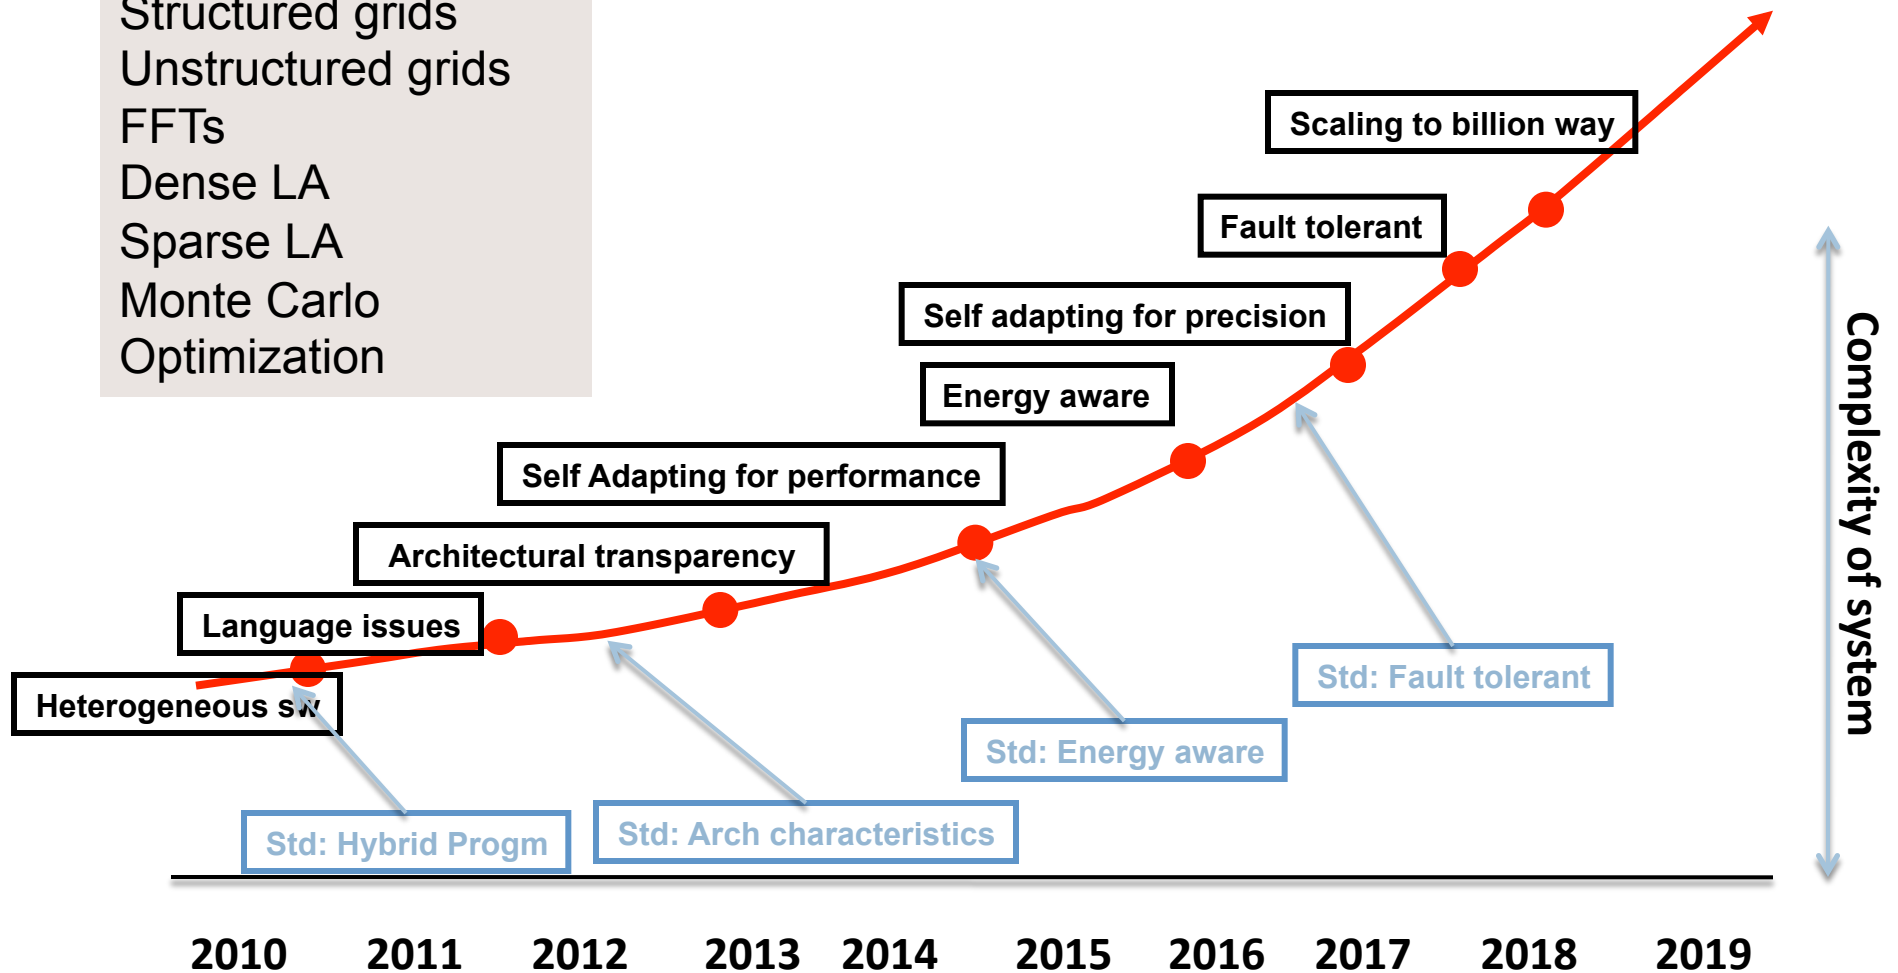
Structured grids
Unstructured grids
FFTs
Dense LA
Sparse LA
Monte Carlo
Optimization

Scaling to billion way

Fault tolerant

Self adapting for precision

Energy aware

Self Adapting for performance

Architectural transparency

Language issues

Heterogeneous sw

Std: Fault tolerant

Std: Energy aware

Std: Hybrid Progm

Std: Arch characteristics

Complexity of system

2010 2011 2012 2013 2014 2015 2016 2017 2018 2019